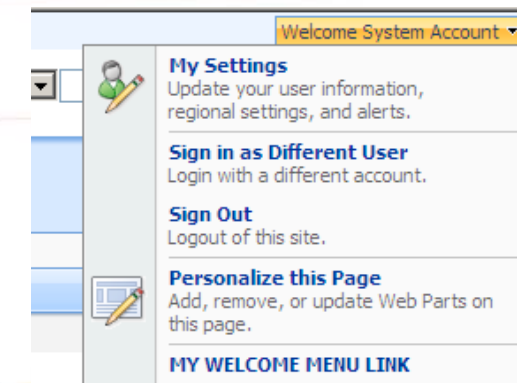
Welcome System Account

My Settings
Update your user information, regional settings, and alerts.

Sign in as Different User
Login with a different account.

Sign Out
Logout of this site.

Personalize this Page
Add, remove, or update Web Parts on this page.

MY WELCOME MENU LINK